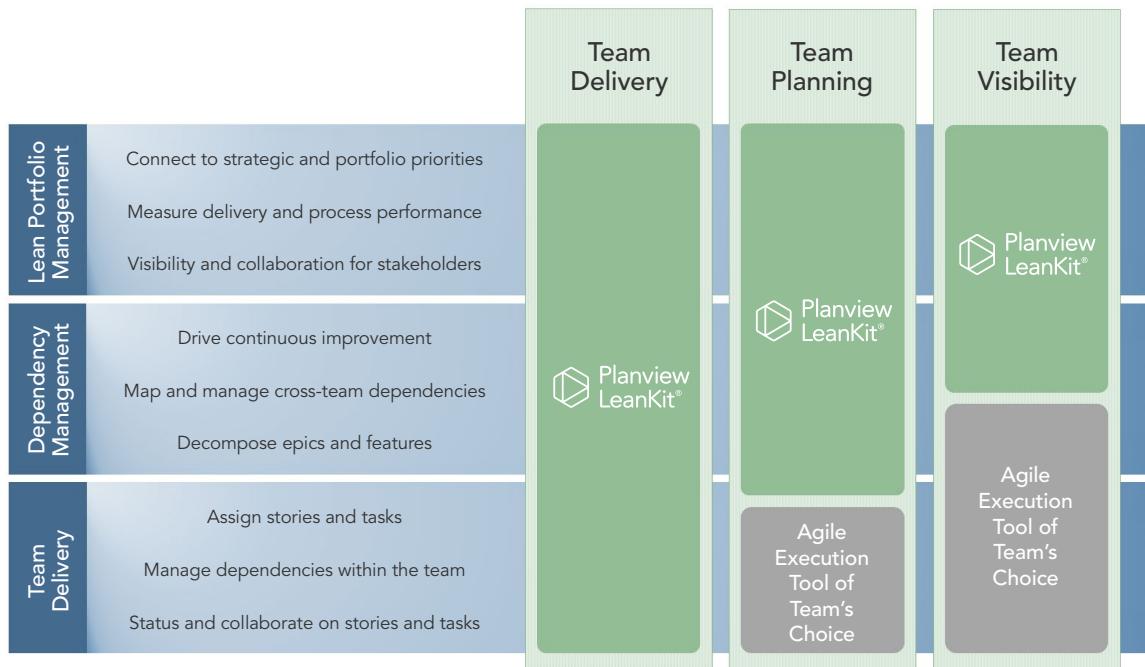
Team Delivery

Team Planning

Team Visibility

Lean Portfolio Management

Connect to strategic and portfolio priorities

Measure delivery and process performance

Visibility and collaboration for stakeholders

Dependency Management

Drive continuous improvement

Map and manage cross-team dependencies

Decompose epics and features

Team Delivery

Assign stories and tasks

Manage dependencies within the team

Status and collaborate on stories and tasks

Planview LeanKit®

Planview LeanKit®

Agile Execution Tool of Team's Choice

Planview LeanKit®

Agile Execution Tool of Team's Choice